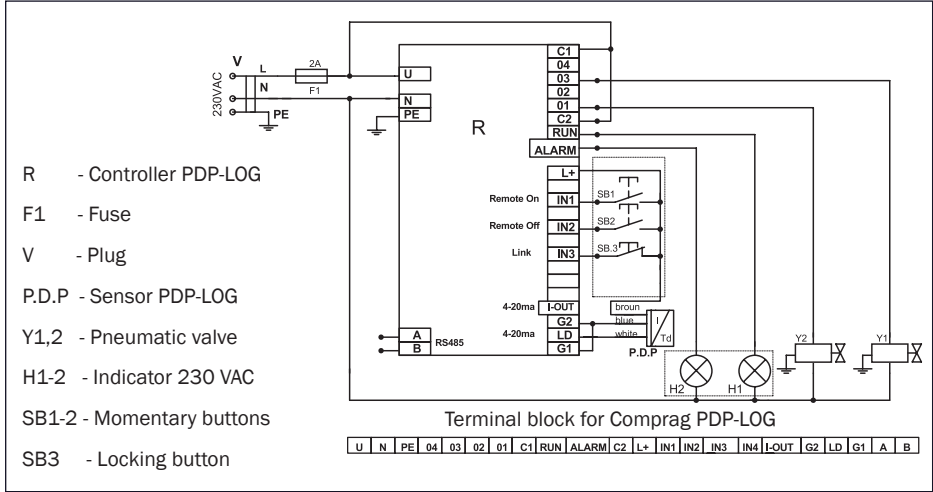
V
L
N
230VAC
PE
2A
F1
U
N
PE
R
C1
04
03
02
01
C2
RUN
ALARM
L+
Remote On
IN1
SB1
Remote Off
IN2
SB2
Link
IN3
SB.3
4-20ma
I-OUT
broun
blue
white
4-20ma
G2
LD
G1
I
Td
P.D.P
A
B
RS485
H2
H1
Y2
Y1

R - Controller PDP-LOG

F1 - Fuse

V - Plug

P.D.P - Sensor PDP-LOG

Y1,2 - Pneumatic valve

H1-2 - Indicator 230 VAC

SB1-2 - Momentary buttons

SB3 - Locking button

Terminal block for Comprag PDP-LOG

| U | N | PE | 04 | 03 | 02 | 01 | C1 | RUN | ALARM | C2 | L+ | IN1 | IN2 | IN3 | IN4 | I-OUT | G2 | LD | G1 | A | B |
|---|---|---|---|---|---|---|---|---|---|---|---|---|---|---|---|---|---|---|---|---|---|